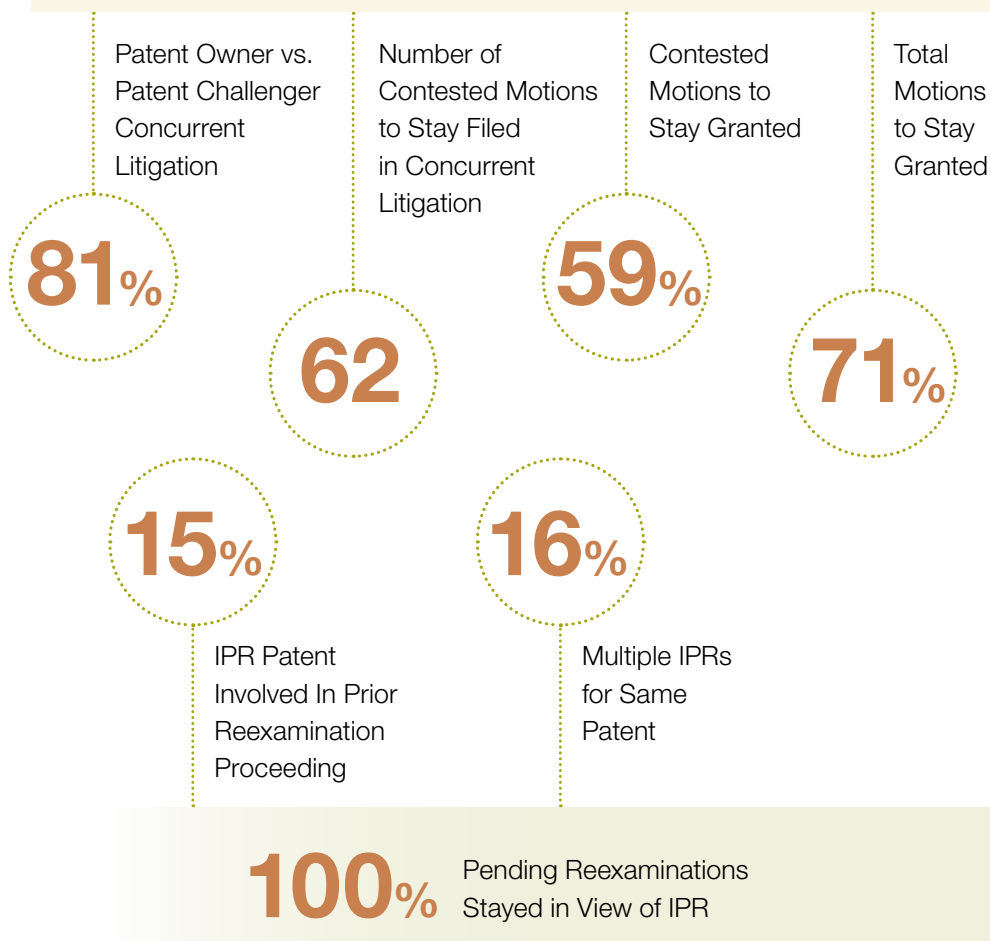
Patent Owner vs. Patent Challenger Concurrent Litigation

81%

Number of Contested Motions to Stay Filed in Concurrent Litigation

62

Contested Motions to Stay Granted

59%

Total Motions to Stay Granted

71%

15%

IPR Patent Involved In Prior Reexamination Proceeding

16%

Multiple IPRs for Same Patent

100% Pending Reexaminations Stayed in View of IPR